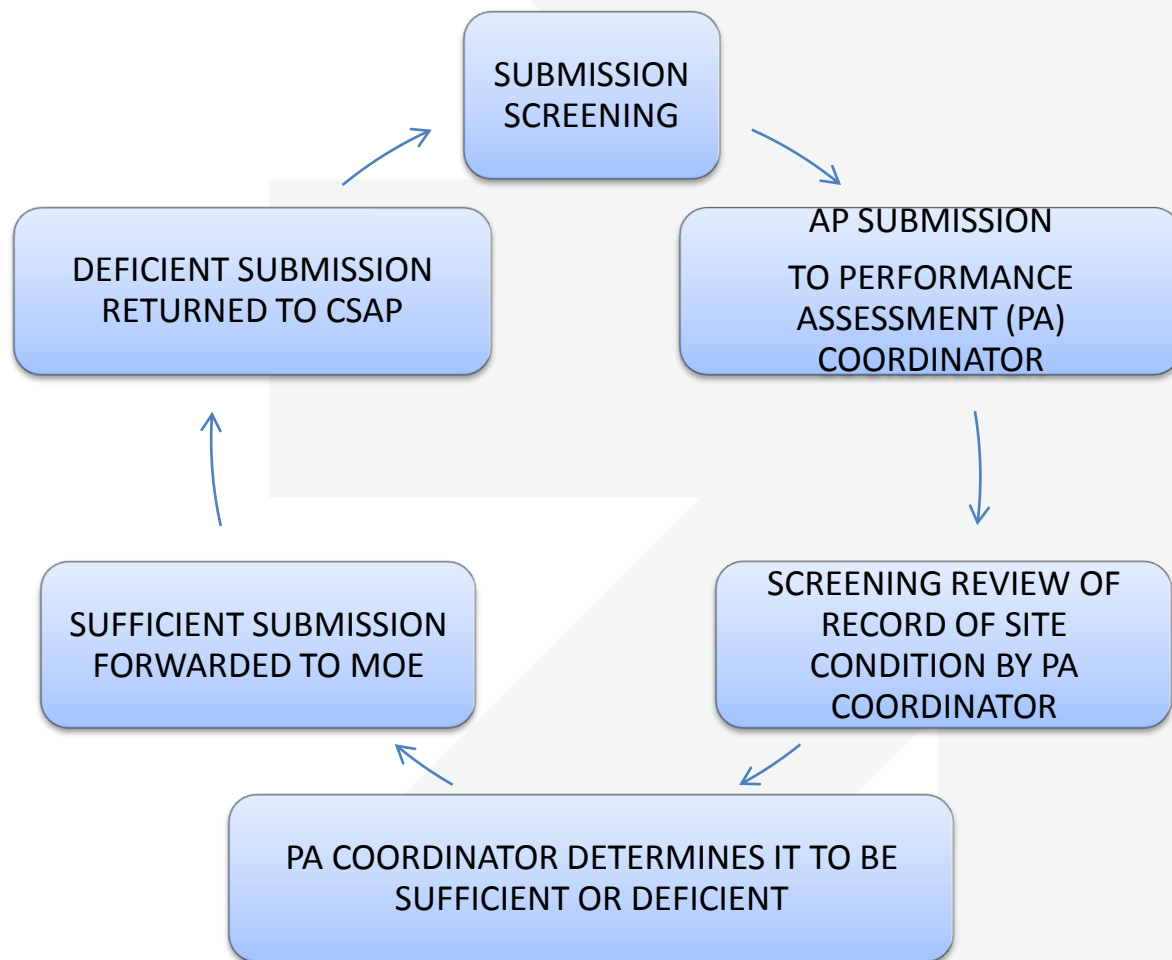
SUBMISSION SCREENING

AP SUBMISSION

TO PERFORMANCE ASSESSMENT (PA) COORDINATOR

SCREENING REVIEW OF RECORD OF SITE CONDITION BY PA COORDINATOR

PA COORDINATOR DETERMINES IT TO BE SUFFICIENT OR DEFICIENT

SUFFICIENT SUBMISSION FORWARDED TO MOE

DEFICIENT SUBMISSION RETURNED TO CSAP